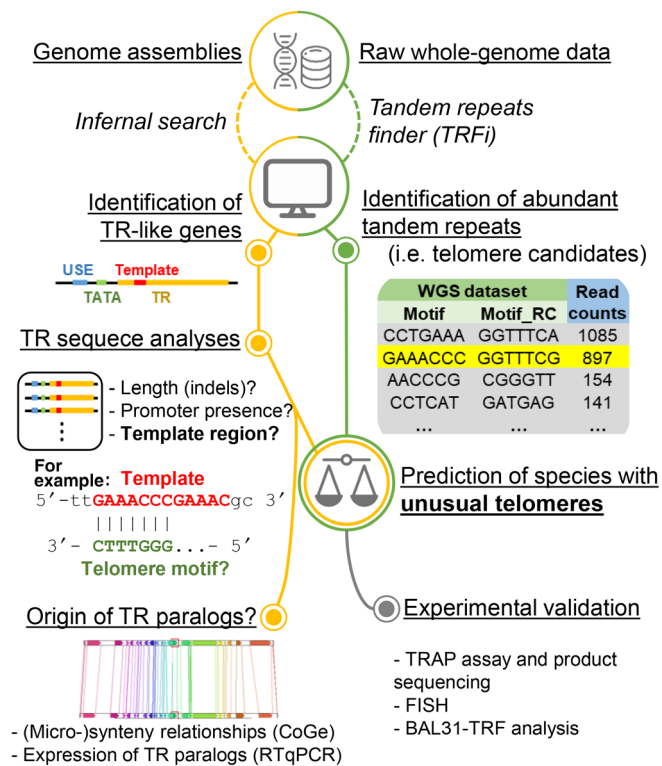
Genome assemblies

Raw whole-genome data

Infernal search

Tandem repeats finder (TRFi)

Identification of TR-like genes

Identification of abundant tandem repeats (i.e. telomere candidates)

USE Template TATA TR

| WGS dataset | | Read counts |
|---|---|---|
| Motif | Motif_RC | |
| CCTGAAA | GGTTTCA | 1085 |
| GAAACCC | GGTTTCG | 897 |
| AACCCG | CGGGTT | 154 |
| CCTCAT | GATGAG | 141 |
| ... | ... | ... |

TR sequece analyses

- Length (indels)?
- Promoter presence?
- Template region?

For example: Template

5’-ttGAAACCCGAAACgc 3’

|||||||

3’- CTTTGGG...- 5’

Telomere motif?

Prediction of species with unusual telomeres

Origin of TR paralogs?

Experimental validation

- TRAP assay and product sequencing
- FISH
- BAL31-TRF analysis

- (Micro-)synteny relationships (CoGe)
- Expression of TR paralogs (RTqPCR)